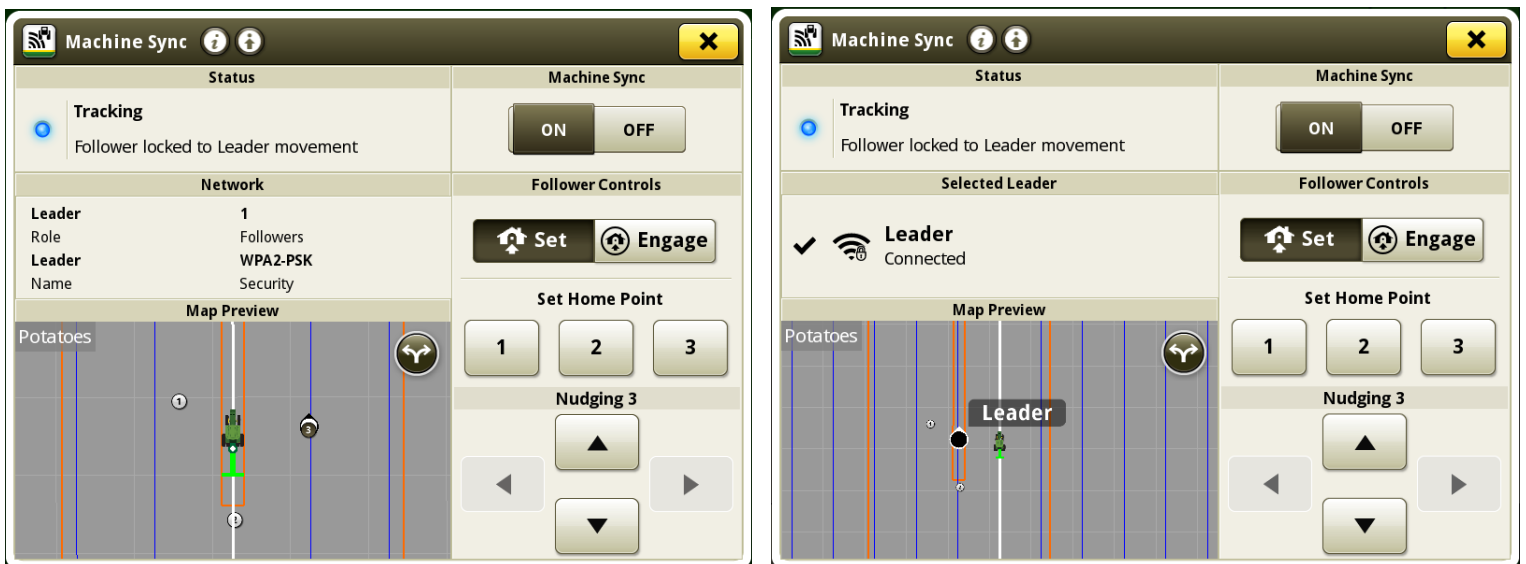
Machine Sync

Status

Tracking

Follower locked to Leader movement

Machine Sync

ON OFF

Network

| Leader | 1 |
|---|---|
| Role | Followers |
| Leader | WPA2-PSK |
| Name | Security |

Follower Controls

Set Engage

Set Home Point

1 2 3

Map Preview

Potatoes

Nudging 3

Machine Sync

Status

Tracking

Follower locked to Leader movement

Machine Sync

ON OFF

Selected Leader

Leader
Connected

Follower Controls

Set Engage

Set Home Point

1 2 3

Map Preview

Potatoes

Leader

Nudging 3